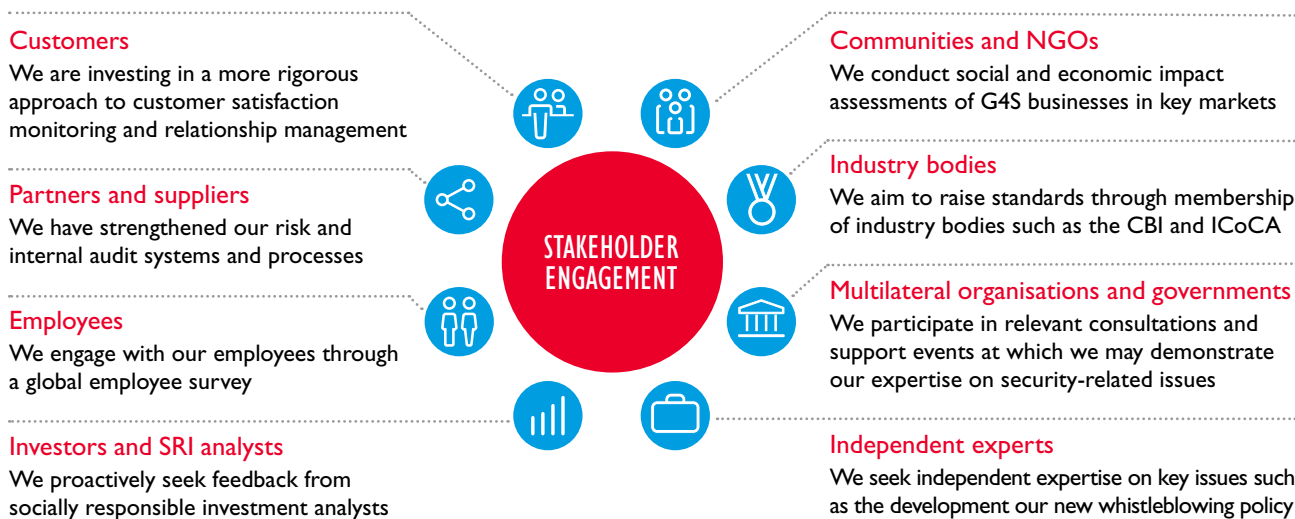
Customers
We are investing in a more rigorous approach to customer satisfaction monitoring and relationship management

Partners and suppliers
We have strengthened our risk and internal audit systems and processes

Employees
We engage with our employees through a global employee survey

Investors and SRI analysts
We proactively seek feedback from socially responsible investment analysts

STAKEHOLDER ENGAGEMENT

Communities and NGOs
We conduct social and economic impact assessments of G4S businesses in key markets

Industry bodies
We aim to raise standards through membership of industry bodies such as the CBI and ICoCA

Multilateral organisations and governments
We participate in relevant consultations and support events at which we may demonstrate our expertise on security-related issues

Independent experts
We seek independent expertise on key issues such as the development our new whistleblowing policy